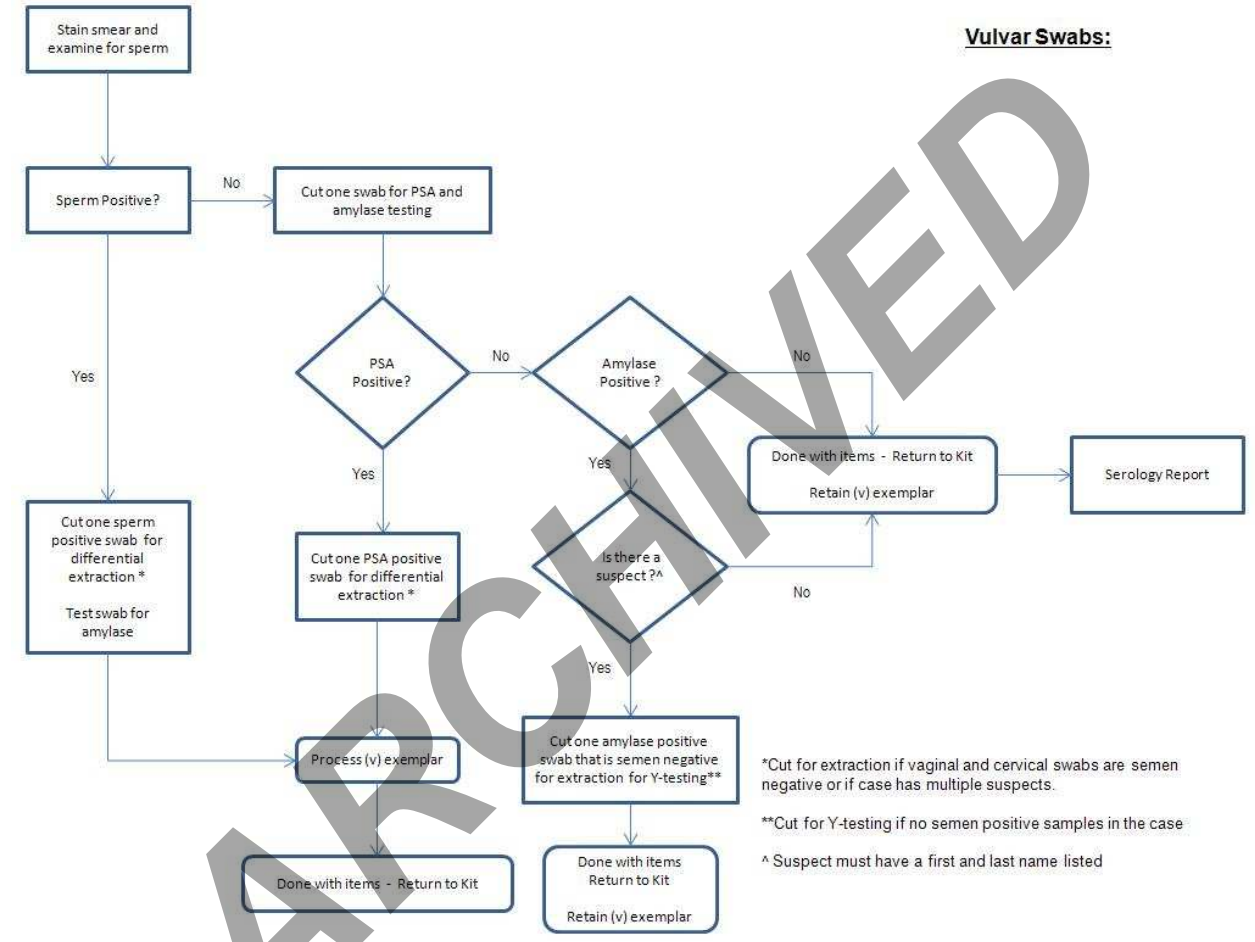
Vulvar Swabs:

Stain smear and examine for sperm

Sperm Positive?

No

Cut one swab for PSA and amylase testing

Yes

PSA Positive?

No

Amylase Positive ?

No

Yes

Yes

Done with items - Return to Kit

Retain (v) exemplar

Serology Report

Cut one sperm positive swab for differential extraction *

Test swab for amylase

Cut one PSA positive swab for differential extraction *

Is there a suspect ?^

No

Yes

Process (v) exemplar

Cut one amylase positive swab that is semen negative for extraction for Y-testing**

*Cut for extraction if vaginal and cervical swabs are semen negative or if case has multiple suspects.

**Cut for Y-testing if no semen positive samples in the case

^ Suspect must have a first and last name listed

Done with items - Return to Kit

Done with items Return to Kit

Retain (v) exemplar

ARCHIVED